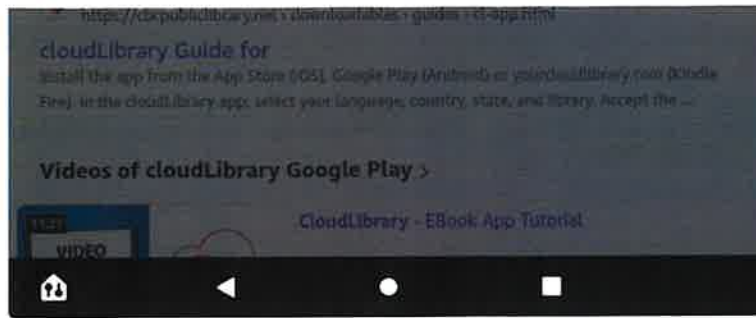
https://ckpubliclibrary.net › downloadables › guides › cl-app.html

cloudLibrary Guide for

Install the app from the App Store (iOS), Google Play (Android) or yourcloudLibrary.com (Kindle Fire). In the cloudLibrary app, select your language, country, state, and library. Accept the ...

Videos of cloudLibrary Google Play ›

1:21
VIDEO

CloudLibrary - EBook App Tutorial